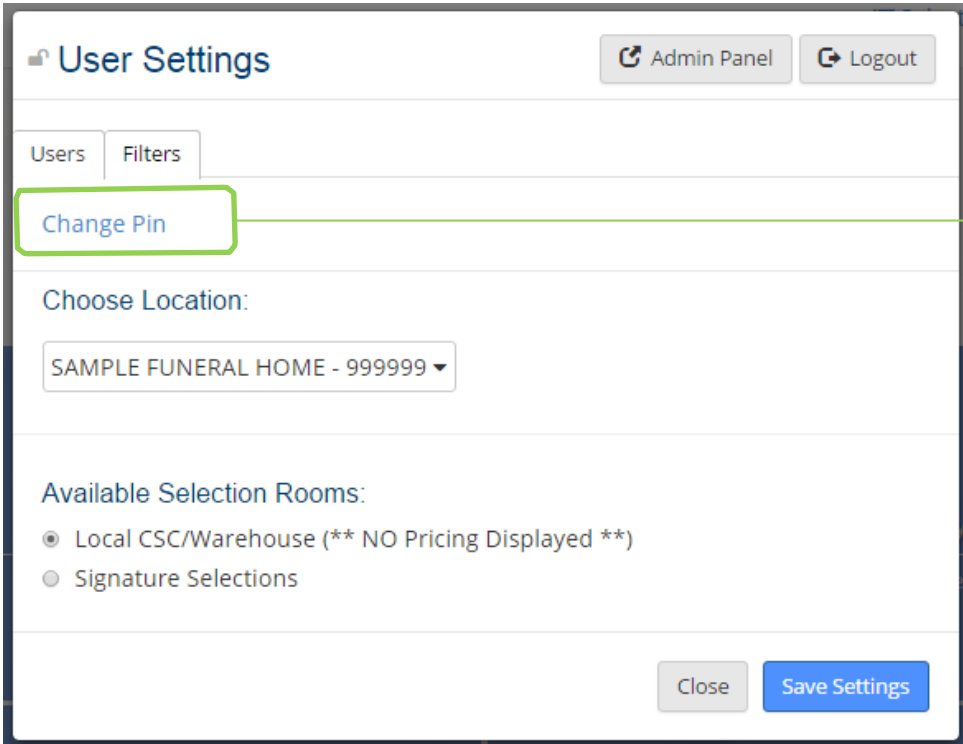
User Settings

Admin Panel

Logout

Users

Filters

Change Pin

Choose Location:

SAMPLE FUNERAL HOME - 999999

Available Selection Rooms:

Local CSC/Warehouse (** NO Pricing Displayed **)

Signature Selections

Close

Save Settings